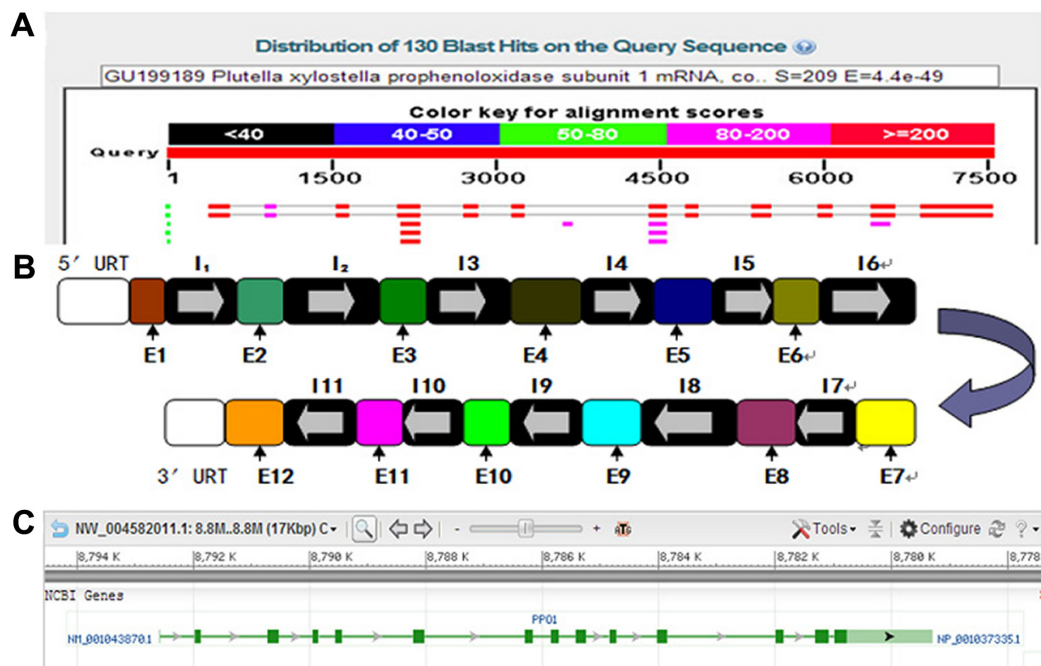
A

Distribution of 130 Blast Hits on the Query Sequence

GU199189 Plutella xylostella prophenoloxidase subunit 1 mRNA, co.. S=209 E=4.4e-49

Color key for alignment scores

| <40 | 40-50 | 50-80 | 80-200 | >=200 |
|---|---|---|---|---|

Query

1 1500 3000 4500 6000 7500

B

5′ URT I₁ I₂ I3 I4 I5 I6↵

E1 E2 E3 E4 E5 E6↵

I11 I10 I9 I8 I7↵

3′ URT E12 E11 E10 E9 E8 E7↵

C

NW_004582011.1: 8.8M..8.8M (17Kbp) C▾ - + Tools▾ Configure ?▾

8,794 K 8,792 K 8,790 K 8,788 K 8,786 K 8,784 K 8,782 K 8,780 K 8,778

NCBI Genes

PPO1

NM_001043870.1 NP_001037335.1